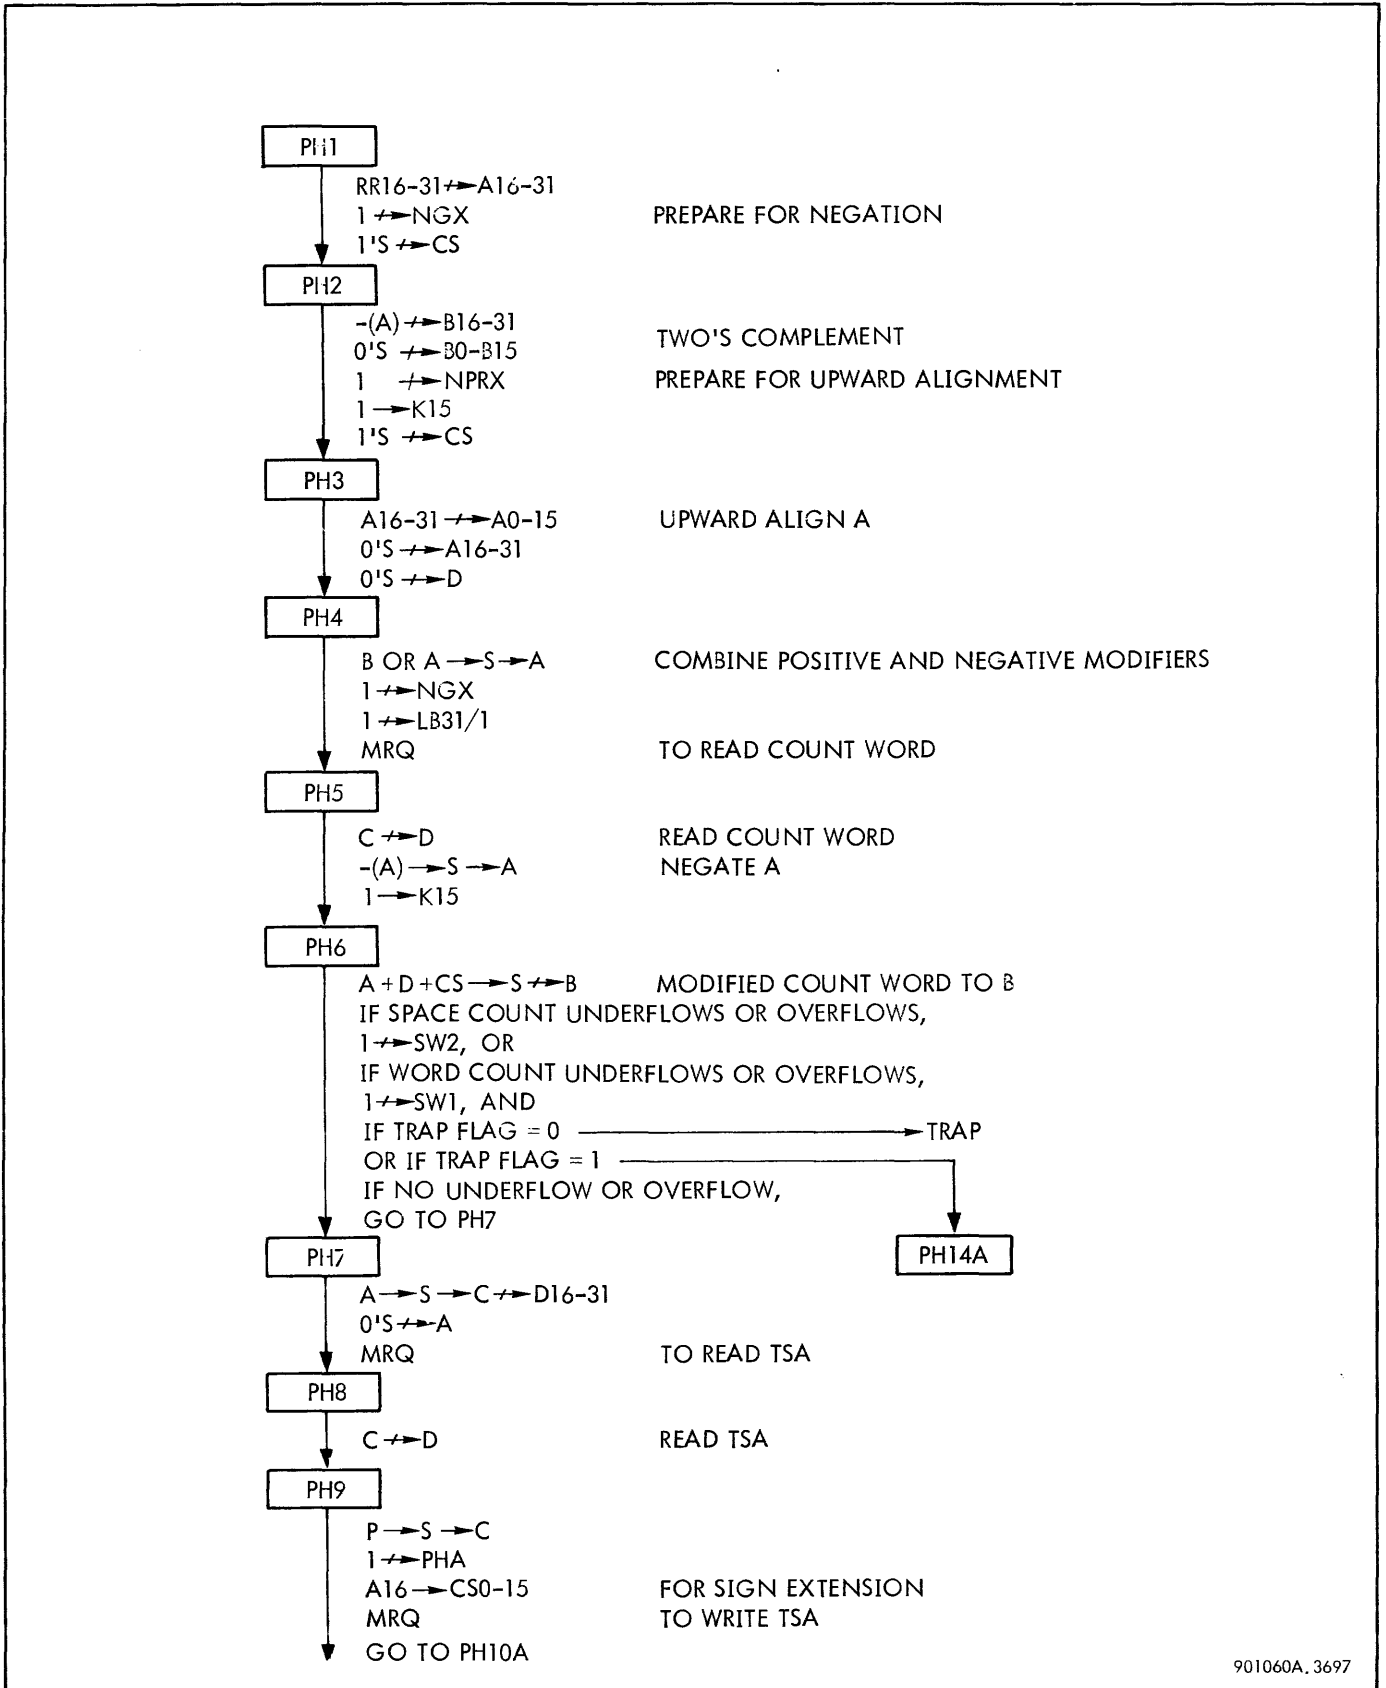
PH1

RR16-31 $\nrightarrow$ A16-31
1 $\nrightarrow$ NGX
1'S $\nrightarrow$ CS

PREPARE FOR NEGATION

PH2

-(A) $\nrightarrow$ B16-31
0'S $\nrightarrow$ B0-B15
1 $\nrightarrow$ NPRX
1 $\rightarrow$ K15
1'S $\nrightarrow$ CS

TWO'S COMPLEMENT
PREPARE FOR UPWARD ALIGNMENT

PH3

A16-31 $\nrightarrow$ A0-15
0'S $\nrightarrow$ A16-31
0'S $\nrightarrow$ D

UPWARD ALIGN A

PH4

B OR A $\rightarrow$ S $\rightarrow$ A
1 $\nrightarrow$ NGX
1 $\nrightarrow$ LB31/1
MRQ

COMBINE POSITIVE AND NEGATIVE MODIFIERS

TO READ COUNT WORD

PH5

C $\nrightarrow$ D
-(A) $\rightarrow$ S $\rightarrow$ A
1 $\rightarrow$ K15

READ COUNT WORD
NEGATE A

PH6

A + D + CS $\rightarrow$ S $\nrightarrow$ B
IF SPACE COUNT UNDERFLOWS OR OVERFLOWS,
1 $\nrightarrow$ SW2, OR
IF WORD COUNT UNDERFLOWS OR OVERFLOWS,
1 $\nrightarrow$ SW1, AND
IF TRAP FLAG = 0 $\rightarrow$ TRAP
OR IF TRAP FLAG = 1
IF NO UNDERFLOW OR OVERFLOW,
GO TO PH7

MODIFIED COUNT WORD TO B

PH14A

PH7

A $\rightarrow$ S $\rightarrow$ C $\nrightarrow$ D16-31
0'S $\nrightarrow$ A
MRQ

TO READ TSA

PH8

C $\nrightarrow$ D

READ TSA

PH9

P $\rightarrow$ S $\rightarrow$ C
1 $\nrightarrow$ PHA
A16 $\rightarrow$ CS0-15
MRQ
GO TO PH10A

FOR SIGN EXTENSION
TO WRITE TSA

901060A. 3697